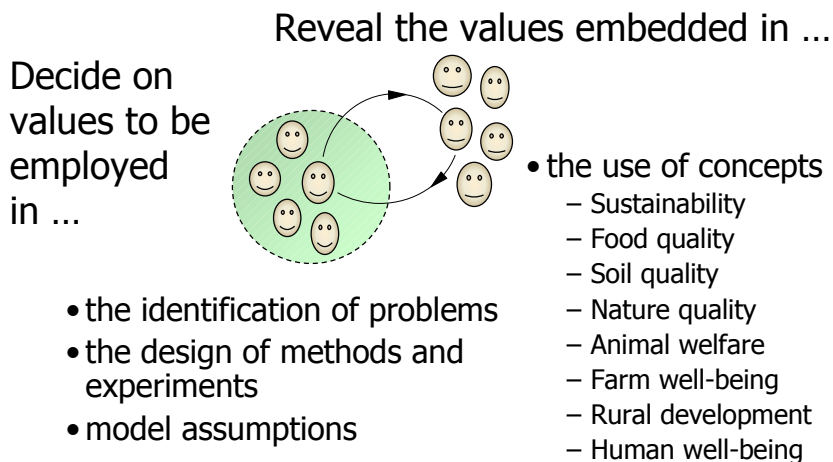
Reveal the values embedded in …

Decide on values to be employed in …

• the use of concepts
– Sustainability
– Food quality
– Soil quality
– Nature quality
– Animal welfare
– Farm well-being
– Rural development
– Human well-being

• the identification of problems
• the design of methods and experiments
• model assumptions